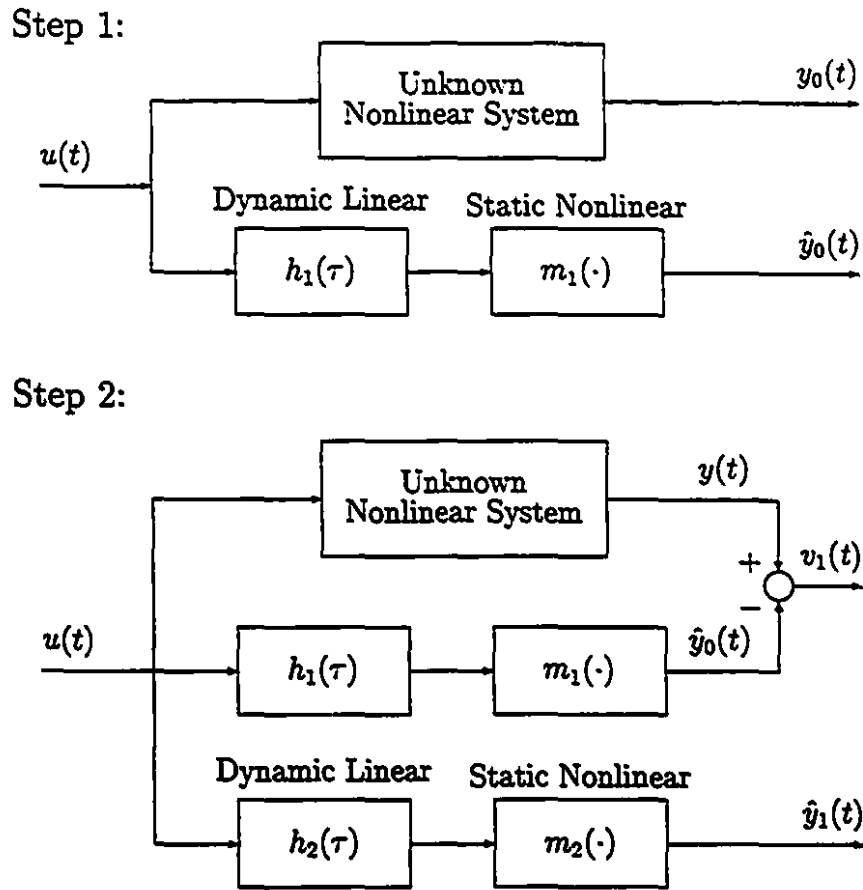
Step 1:

Unknown Nonlinear System

$y_0(t)$

$u(t)$

Dynamic Linear

Static Nonlinear

$h_1(\tau)$

$m_1(\cdot)$

$\hat{y}_0(t)$

Step 2:

Unknown Nonlinear System

$y(t)$

$+$

$v_1(t)$

$-$

$u(t)$

$h_1(\tau)$

$m_1(\cdot)$

$\hat{y}_0(t)$

Dynamic Linear

Static Nonlinear

$h_2(\tau)$

$m_2(\cdot)$

$\hat{y}_1(t)$